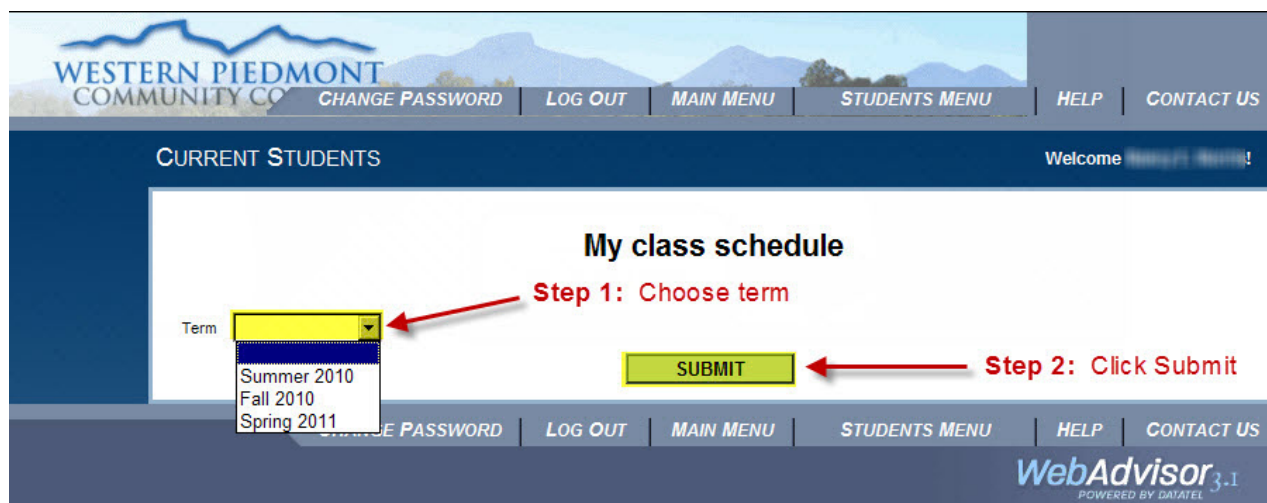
WESTERN PIEDMONT
COMMUNITY CO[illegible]

CHANGE PASSWORD | LOG OUT | MAIN MENU | STUDENTS MENU | HELP | CONTACT US

CURRENT STUDENTS

Welcome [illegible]!

My class schedule

Step 1: Choose term

Term

Summer 2010
Fall 2010
Spring 2011

SUBMIT

Step 2: Click Submit

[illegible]GE PASSWORD | LOG OUT | MAIN MENU | STUDENTS MENU | HELP | CONTACT US

WebAdvisor 3.1
POWERED BY DATATEL